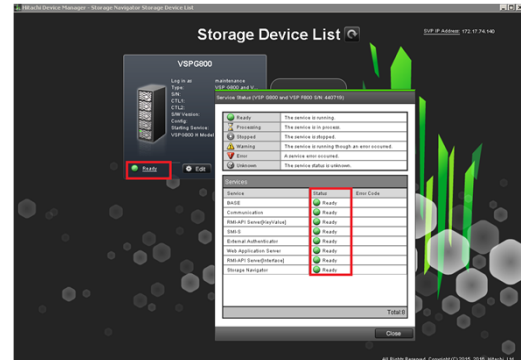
Hitachi Device Manager - Storage Navigator Storage Device List

Storage Device List

SVP IP Address: 172.17.74.140

VSPG800

Log in as: maintenance
Type: VSP G800 and V...
S/N:
CTL1:
CTL2:
S/W Version:
Config:
Starting Service:
VSP G800 H Model

Ready
Edit

Service Status (VSP G800 and VSP F800 S/N: 440719)

| | |
|---|---|
| Ready | The service is running. |
| Processing | The service is in process. |
| Stopped | The service is stopped. |
| Warning | The service is running though an error occurred. |
| Error | A service error occurred. |
| Unknown | The service status is unknown. |

Services

| Service | Status | Error Code |
|---|---|---|
| BASE | Ready | |
| Communication | Ready | |
| RMI-API Server[KeyValue] | Ready | |
| SMI-S | Ready | |
| External Authenticator | Ready | |
| Web Application Server | Ready | |
| RMI-API Server[Interface] | Ready | |
| Storage Navigator | Ready | |

Total:8

Close

All Rights Reserved, Copyright (C) 2015, 2016, Hitachi, Ltd.